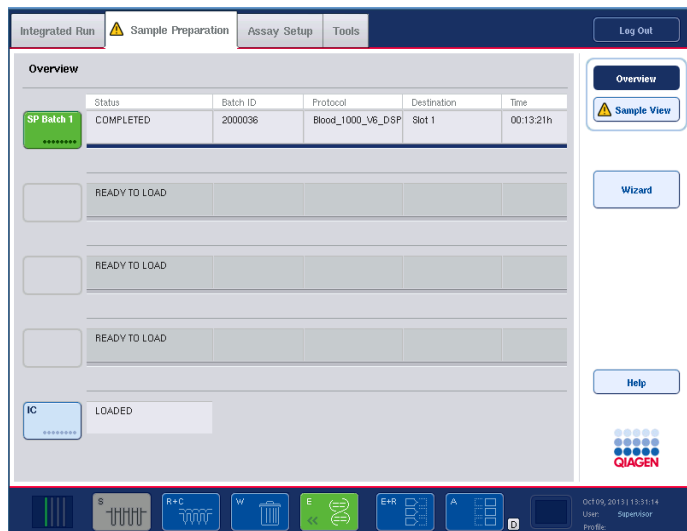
Integrated Run | Sample Preparation | Assay Setup | Tools

Log Out

Overview

| | Status | Batch ID | Protocol | Destination | Time |
|---|---|---|---|---|---|
| SP Batch 1 | COMPLETED | 2000036 | Blood_1000_V6_DSP | Slot 1 | 00:13:21h |
| | READY TO LOAD | | | | |
| | READY TO LOAD | | | | |
| | READY TO LOAD | | | | |
| IC | LOADED | | | | |

Overview

Sample View

Wizard

Help

QIAGEN

S

R+C

W

E

E+R

A

D

Oct 09, 2013 | 13:31:14
User: Supervisor
Profile: